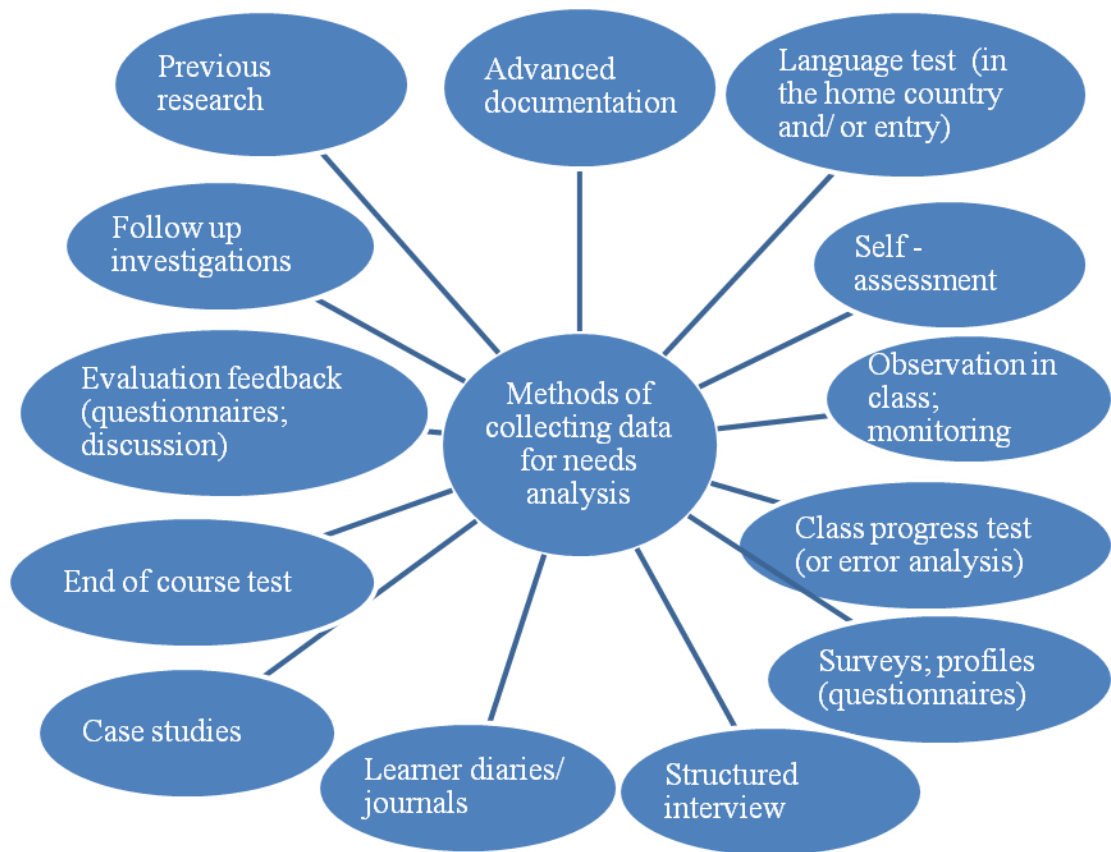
Methods of collecting data for needs analysis

Previous research

Advanced documentation

Language test (in the home country and/ or entry)

Follow up investigations

Self - assessment

Evaluation feedback (questionnaires; discussion)

Observation in class; monitoring

Class progress test (or error analysis)

End of course test

Surveys; profiles (questionnaires)

Case studies

Learner diaries/ journals

Structured interview